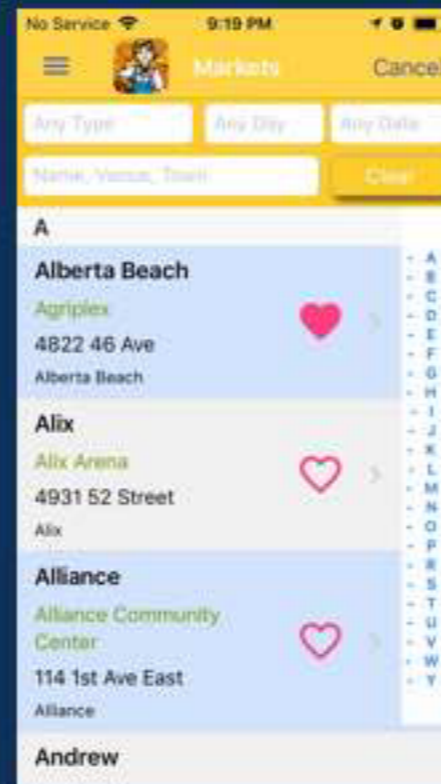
No Service 9:19 PM

Markets Cancel

Any Type Any Day Any Date

Name, Venue, Town Clear

A

Alberta Beach
Agriplex
4822 46 Ave
Alberta Beach

Alix
Alix Arena
4931 52 Street
Alix

Alliance
Alliance Community Center
114 1st Ave East
Alliance

Andrew

A
B
C
D
E
F
G
H
I
J
K
L
M
N
O
P
R
S
T
U
V
W
Y